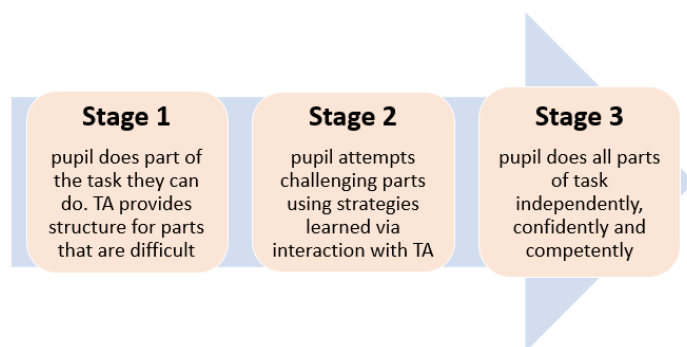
Stage 1

pupil does part of the task they can do. TA provides structure for parts that are difficult

Stage 2

pupil attempts challenging parts using strategies learned via interaction with TA

Stage 3

pupil does all parts of task independently, confidently and competently